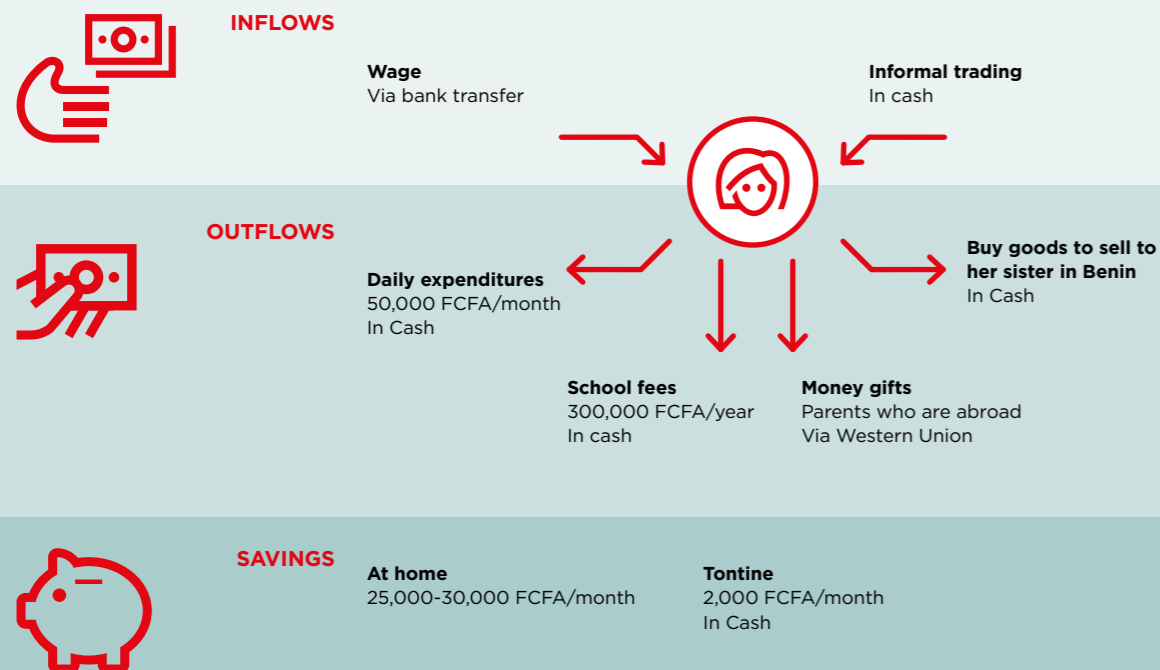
INFLOWS

Wage
Via bank transfer

Informal trading
In cash

OUTFLOWS

Daily expenditures
50,000 FCFA/month
In Cash

Buy goods to sell to her sister in Benin
In Cash

School fees
300,000 FCFA/year
In cash

Money gifts
Parents who are abroad
Via Western Union

SAVINGS

At home
25,000-30,000 FCFA/month

Tontine
2,000 FCFA/month
In Cash